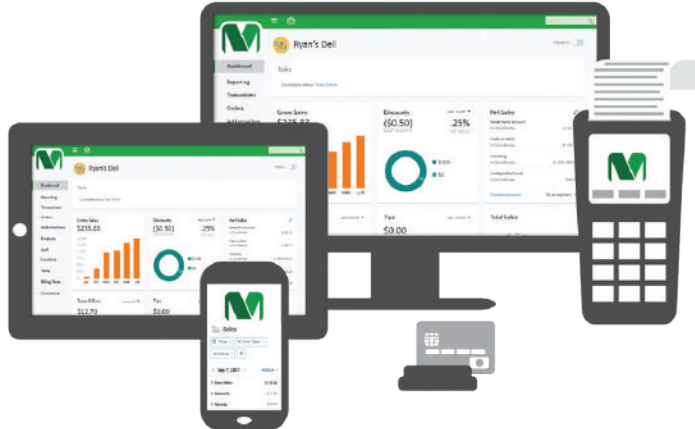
Ryan's Deli

Dashboard
Reporting
Transactions
Orders

Tasks

Gross Sales
$235.83

Discounts
($0.50)
.25%

Net Sales

Ryan's Deli

Tasks

Gross Sales
$235.83

Discounts
($0.50)
.25%

Net Sales

Tips
$0.00

Total Sales

Tips
$0.00

Total Refunds
$12.70

Tips
$0.00

Sales

Sep 7, 2017